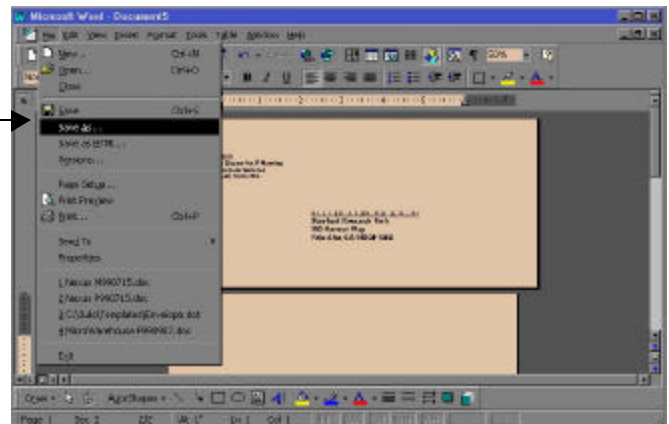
Microsoft Word - Document5

File Edit View Insert Format Tools Table Window Help

New... Ctrl+N
Open... Ctrl+O
Close

Save Ctrl+S
Save As...
Save as HTML...
Versions...

Page Setup...
Print Preview
Print... Ctrl+P

Send To
Properties

1 Nicrar M990715.doc
2 Nicrar P990715.doc
3 C:\Julie\Templates\Envelope.dot
4 NordWarehouse P990907.doc

Exit

Stanford Research Park
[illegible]
Palo Alto CA 94304 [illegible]

Draw AutoShapes

Page 1 Sec 1 1/2 At 1" Ln 1 Col 1